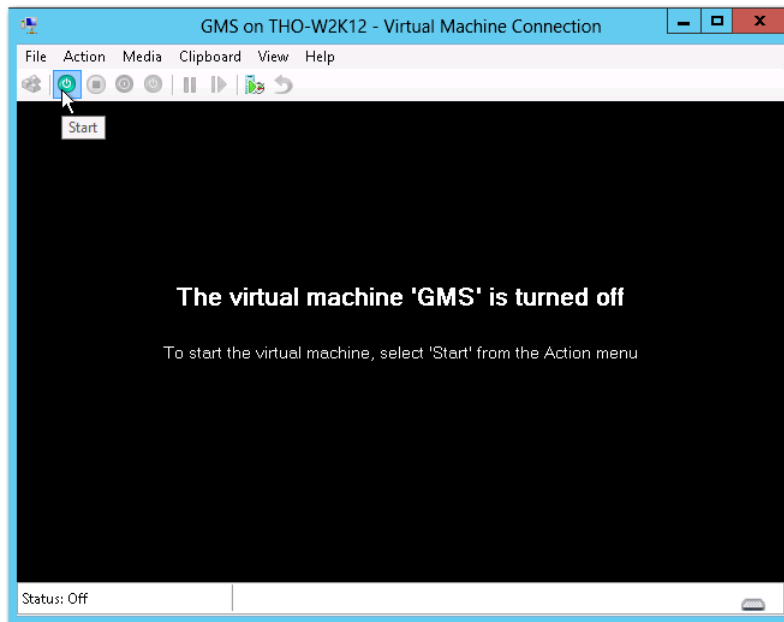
GMS on THO-W2K12 - Virtual Machine Connection

File Action Media Clipboard View Help

Start

The virtual machine 'GMS' is turned off

To start the virtual machine, select 'Start' from the Action menu

Status: Off